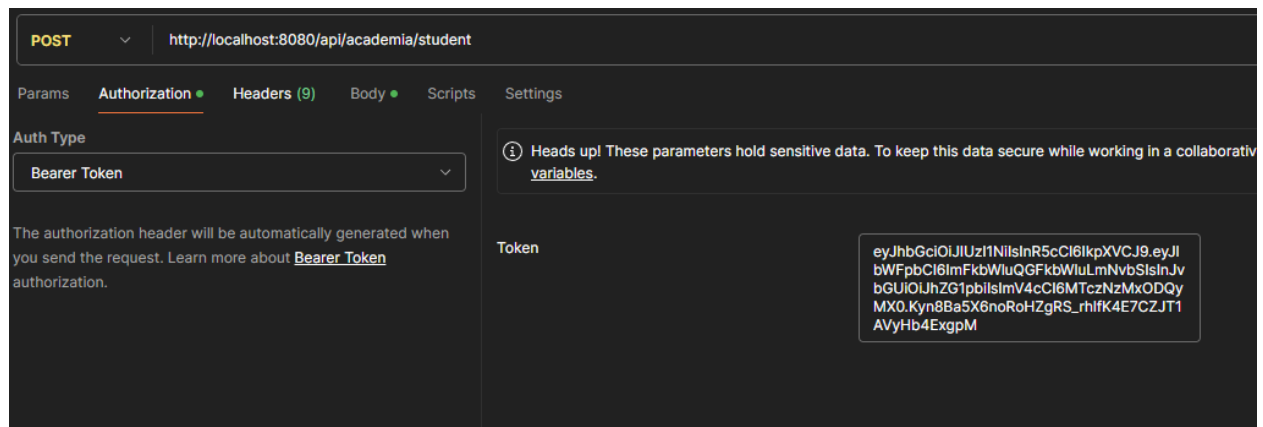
POST
http://localhost:8080/api/academia/student

Params Authorization Headers (9) Body Scripts Settings

Auth Type

Bearer Token

The authorization header will be automatically generated when you send the request. Learn more about Bearer Token authorization.

Heads up! These parameters hold sensitive data. To keep this data secure while working in a collaborativ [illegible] variables.

Token

eyJhbGciOiJIUzI1NiIsInR5cCI6IkpXVCJ9.eyJlbWFpbCI6ImFkbWluQGFkbWluLmNvbSIsInJvbGUiOiJhZG1pbiIsImV4cCI6MTczNzMxODQyMX0.Kyn8Ba5X6noRoHZgRS_rhlfK4E7CZJT1AVyHb4ExgpM